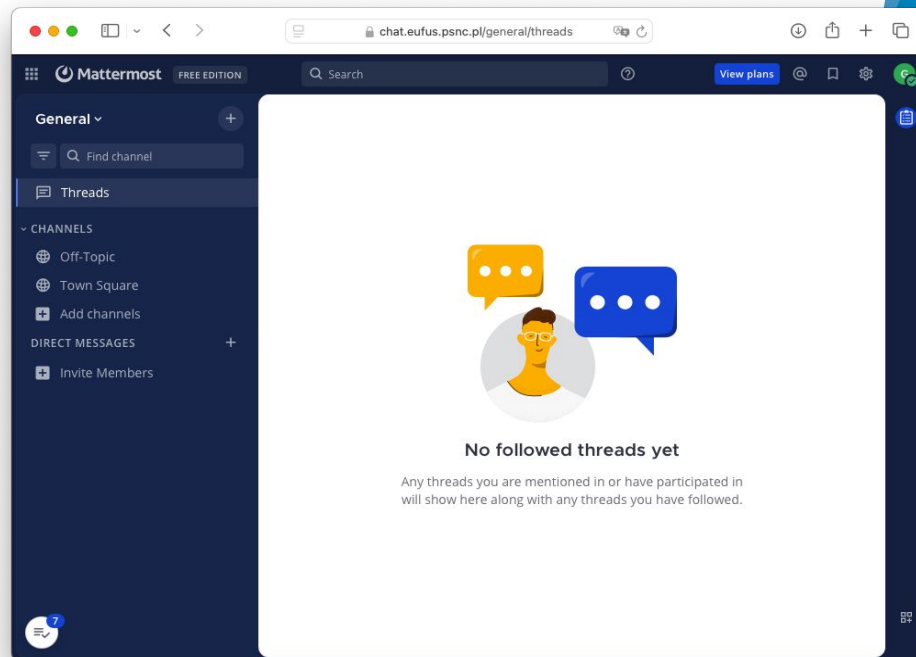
chat.eufus.psnc.pl/general/threads

Mattermost FREE EDITION

Search

View plans

G

General

Find channel

Threads

CHANNELS

Off-Topic

Town Square

Add channels

DIRECT MESSAGES

Invite Members

7

No followed threads yet

Any threads you are mentioned in or have participated in will show here along with any threads you have followed.